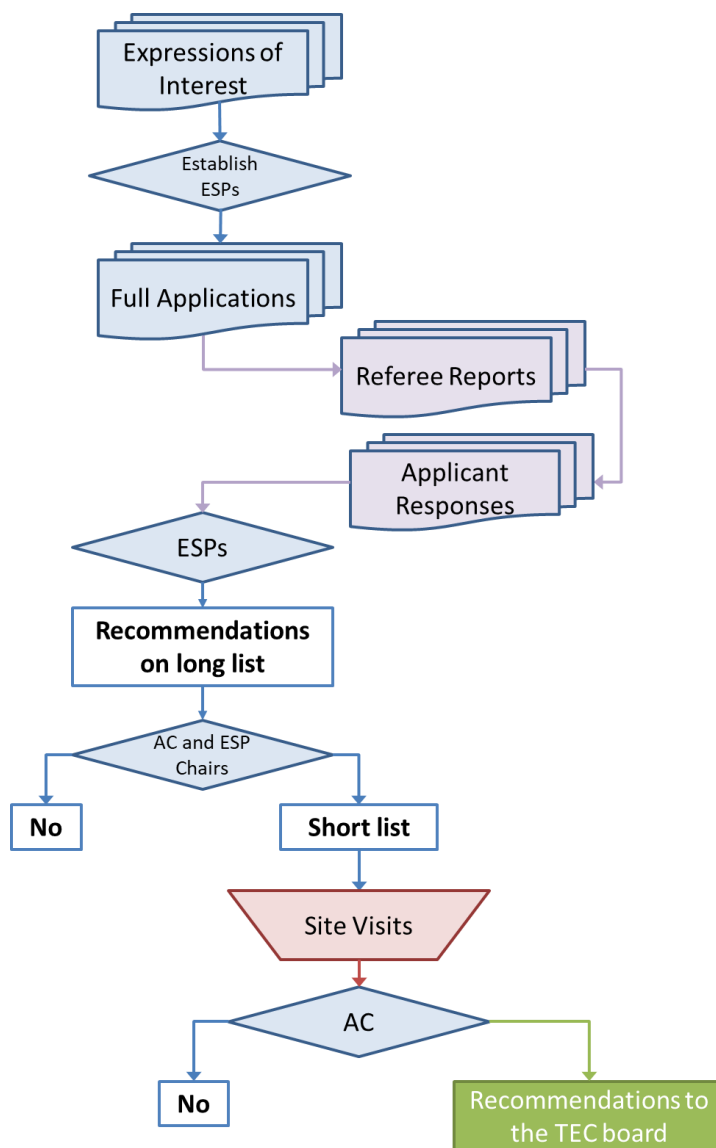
Expressions of Interest

Establish ESPs

Full Applications

Referee Reports

Applicant Responses

ESPs

**Recommendations on long list**

AC and ESP Chairs

**No**

**Short list**

Site Visits

AC

**No**

Recommendations to the TEC board